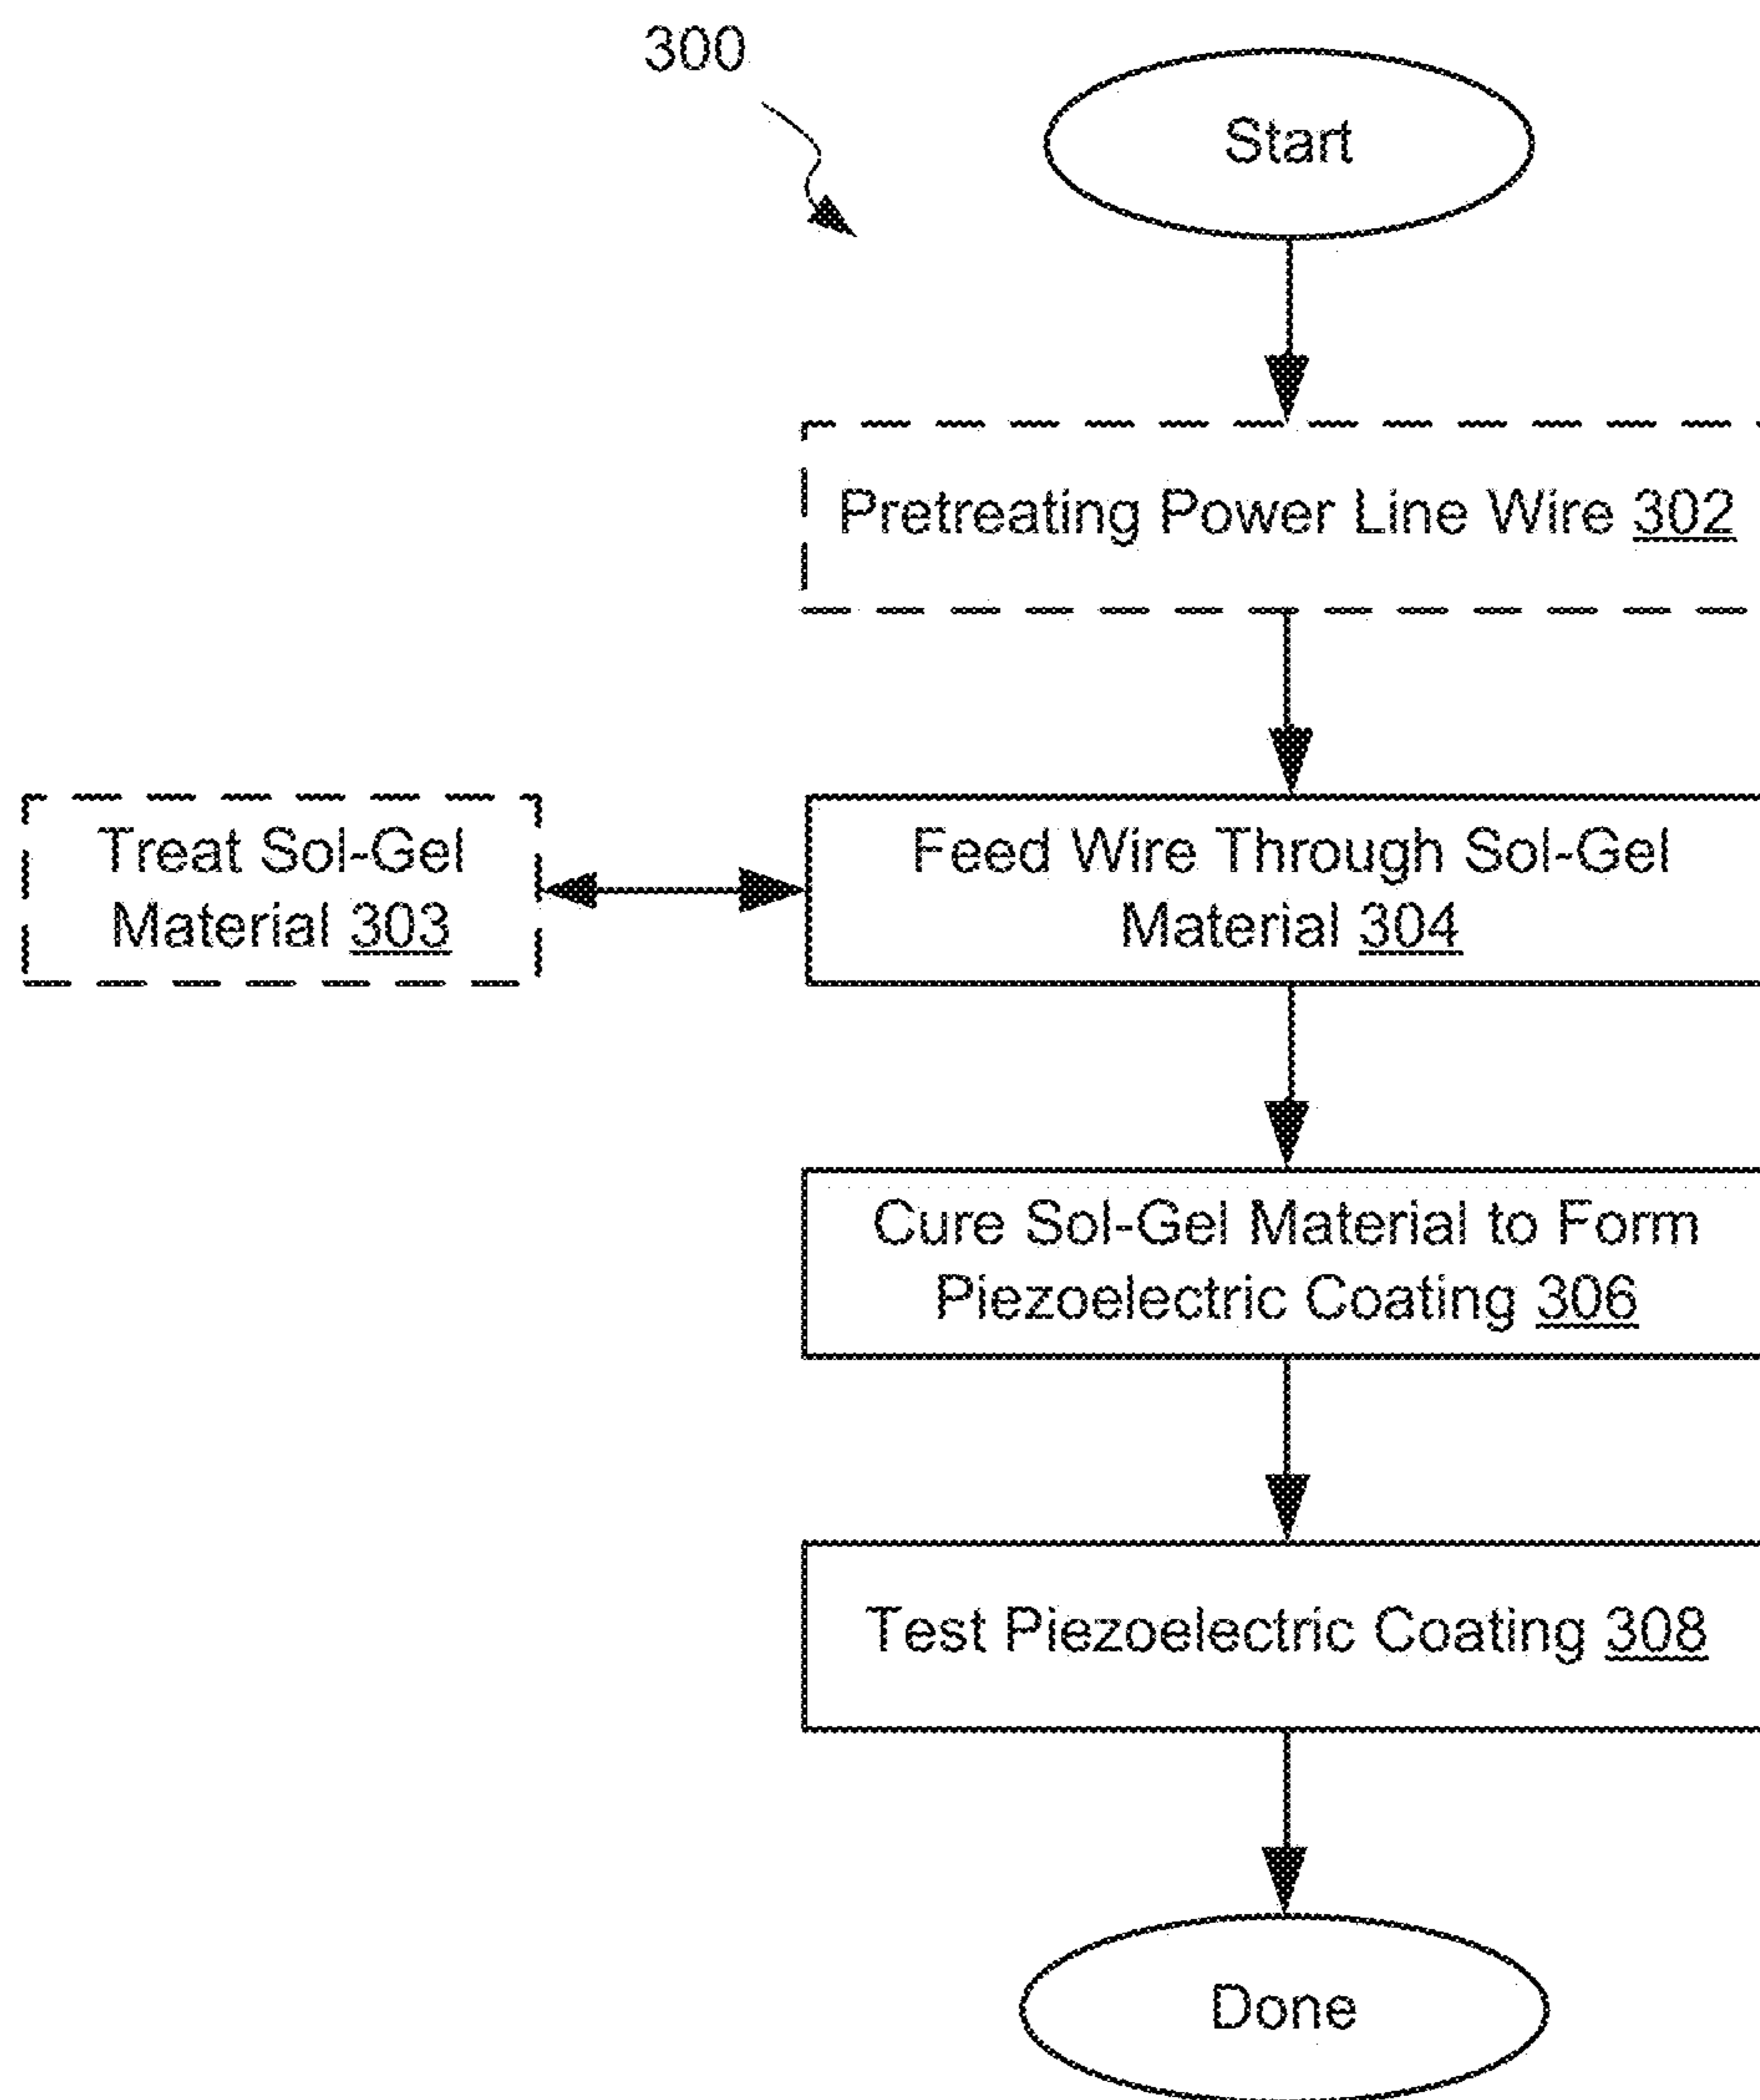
300

Start

Pretreating Power Line Wire 302

Treat Sol-Gel Material 303

Feed Wire Through Sol-Gel Material 304

Cure Sol-Gel Material to Form Piezoelectric Coating 306

Test Piezoelectric Coating 308

Done